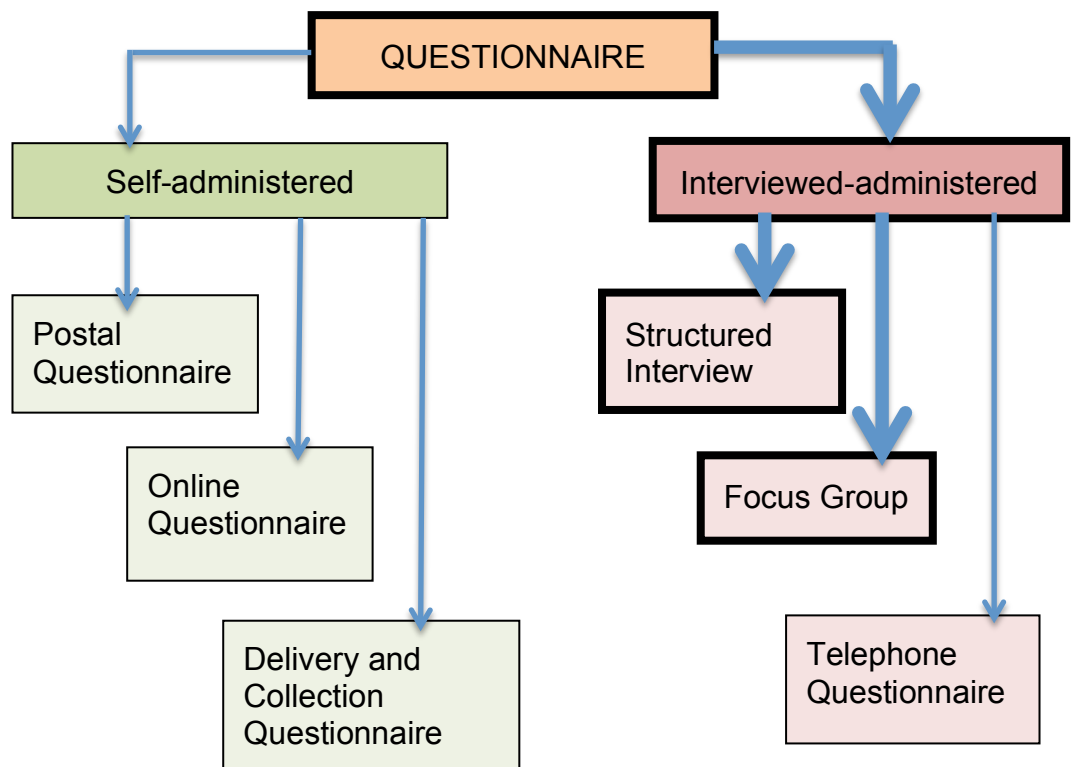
QUESTIONNAIRE

Self-administered

Postal Questionnaire

Online Questionnaire

Delivery and Collection Questionnaire

Interviewed-administered

Structured Interview

Focus Group

Telephone Questionnaire